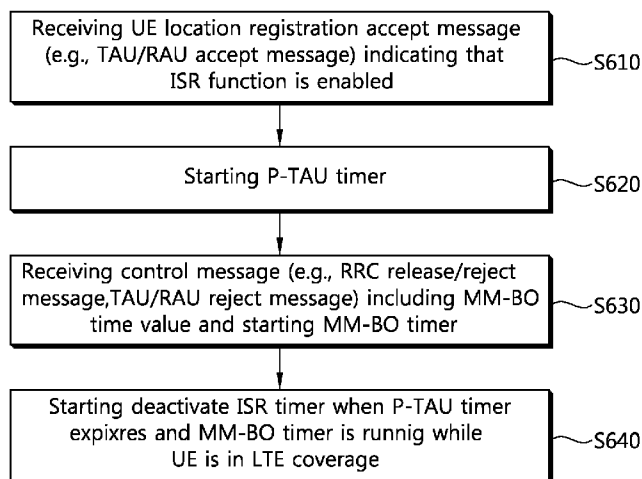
Receiving UE location registration accept message (e.g., TAU/RAU accept message) indicating that ISR function is enabled

S610

Starting P-TAU timer

S620

Receiving control message (e.g., RRC release/reject message,TAU/RAU reject message) including MM-BO time value and starting MM-BO timer

S630

Starting deactivate ISR timer when P-TAU timer expixres and MM-BO timer is runnig while UE is in LTE coverage

S640